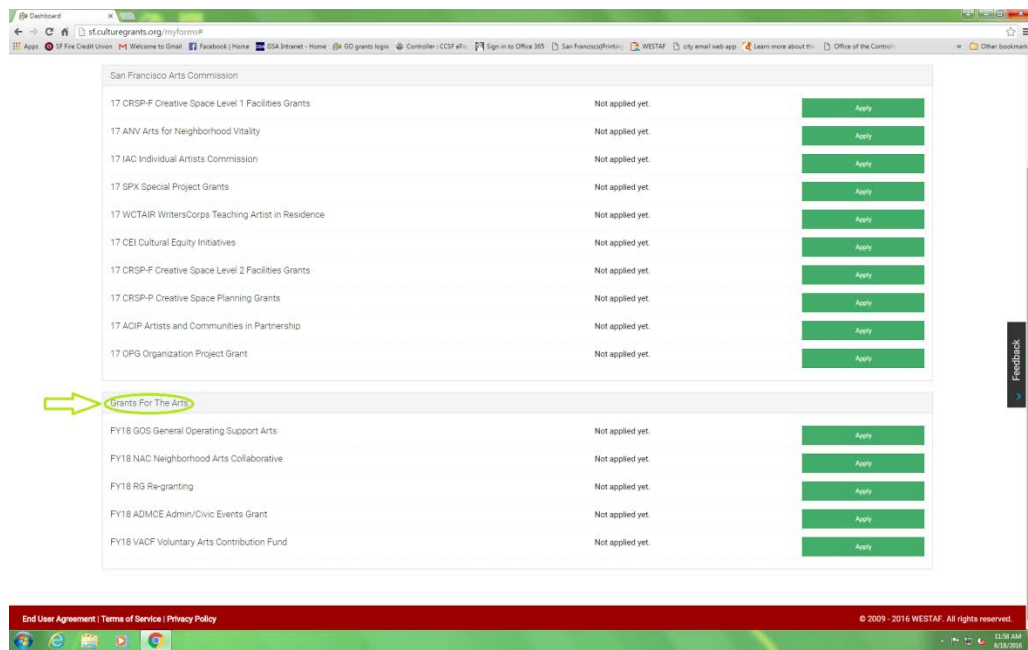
Dashboard ×

sf.culturegrants.org/myforms#

Apps SF Fire Credit Union Welcome to Gmail Facebook | Home GSA Intranet - Home GO grants login Controller | CCSF eFo Sign in to Office 365 San Francisco|Printin WESTAF city email web app Learn more about the Office of the Controll » Other bookmarks

San Francisco Arts Commission

| | | |
|---|---|---|
| 17 CRSP-F Creative Space Level 1 Facilities Grants | Not applied yet. | Apply |
| 17 ANV Arts for Neighborhood Vitality | Not applied yet. | Apply |
| 17 IAC Individual Artists Commission | Not applied yet. | Apply |
| 17 SPX Special Project Grants | Not applied yet. | Apply |
| 17 WCTAIR WritersCorps Teaching Artist in Residence | Not applied yet. | Apply |
| 17 CEI Cultural Equity Initiatives | Not applied yet. | Apply |
| 17 CRSP-F Creative Space Level 2 Facilities Grants | Not applied yet. | Apply |
| 17 CRSP-P Creative Space Planning Grants | Not applied yet. | Apply |
| 17 ACIP Artists and Communities in Partnership | Not applied yet. | Apply |
| 17 OPG Organization Project Grant | Not applied yet. | Apply |

Feedback

Grants For The Arts

| | | |
|---|---|---|
| FY18 GOS General Operating Support Arts | Not applied yet. | Apply |
| FY18 NAC Neighborhood Arts Collaborative | Not applied yet. | Apply |
| FY18 RG Re-granting | Not applied yet. | Apply |
| FY18 ADMCE Admin/Civic Events Grant | Not applied yet. | Apply |
| FY18 VACF Voluntary Arts Contribution Fund | Not applied yet. | Apply |

End User Agreement | Terms of Service | Privacy Policy

© 2009 - 2016 WESTAF. All rights reserved.

11:58 AM
8/18/2016